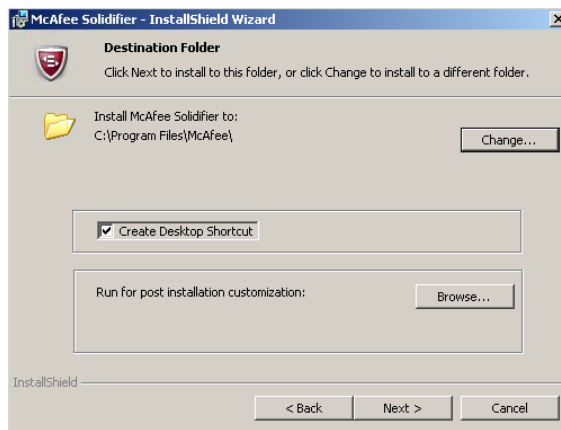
McAfee Solidifier - InstallShield Wizard

Destination Folder

Click Next to install to this folder, or click Change to install to a different folder.

Install McAfee Solidifier to:
C:\Program Files\McAfee\

Change...

Create Desktop Shortcut

Run for post installation customization:

Browse...

InstallShield

< Back

Next >

Cancel